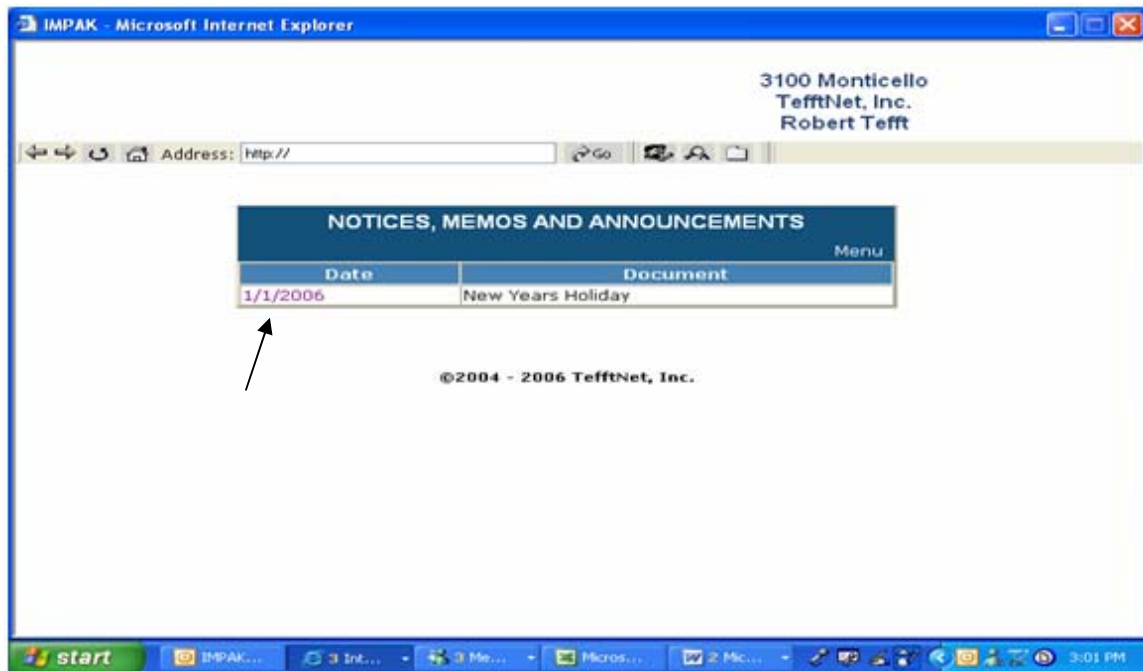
IMPAK - Microsoft Internet Explorer

3100 Monticello
TefftNet, Inc.
Robert Tefft

Address: http://

Go

NOTICES, MEMOS AND ANNOUNCEMENTS

Menu

| Date | Document |
|---|---|
| 1/1/2006 | New Years Holiday |

©2004 - 2006 TefftNet, Inc.

start | IMPAK... | 3 Int... | 3 Me... | Micros... | 2 Mic... | 3:01 PM